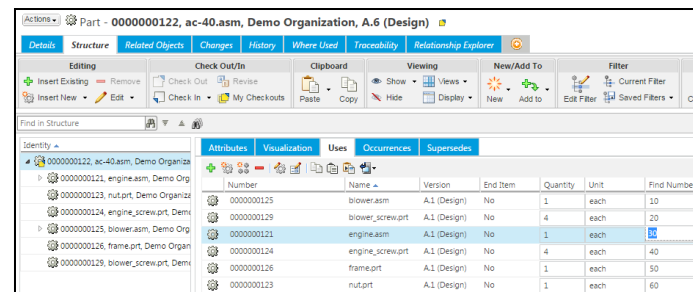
Actions ▾ Part - 0000000122, ac-40.asm, Demo Organization, A.6 (Design)

Details | Structure | Related Objects | Changes | History | Where Used | Traceability | Relationship Explorer

Editing
Insert Existing | Remove
Insert New ▾ | Edit ▾

Check Out/In
Check Out | Revise
Check In ▾ | My Checkouts

Clipboard
Paste | Copy

Viewing
Show ▾ | Views ▾
Hide | Display ▾

New/Add To
New | Add to

Filter
Edit Filter | Current Filter | Saved Filters ▾

Find in Structure

Identity ▲
0000000122, ac-40.asm, Demo Organiz
0000000121, engine.asm, Demo Org
0000000123, nut.prt, Demo Organiz
0000000124, engine_screw.prt, Demo
0000000125, blower.asm, Demo Org
0000000126, frame.prt, Demo Organ
0000000129, blower_screw.prt, Demo

Attributes | Visualization | Uses | Occurrences | Supersedes

| Number | Name ▲ | Version | End Item | Quantity | Unit | Find Number |
|---|---|---|---|---|---|---|
| 0000000125 | blower.asm | A.1 (Design) | No | 1 | each | 10 |
| 0000000129 | blower_screw.prt | A.1 (Design) | No | 4 | each | 20 |
| 0000000121 | engine.asm | A.1 (Design) | No | 1 | each | 30 |
| 0000000124 | engine_screw.prt | A.1 (Design) | No | 4 | each | 40 |
| 0000000126 | frame.prt | A.1 (Design) | No | 1 | each | 50 |
| 0000000123 | nut.prt | A.1 (Design) | No | 1 | each | 60 |